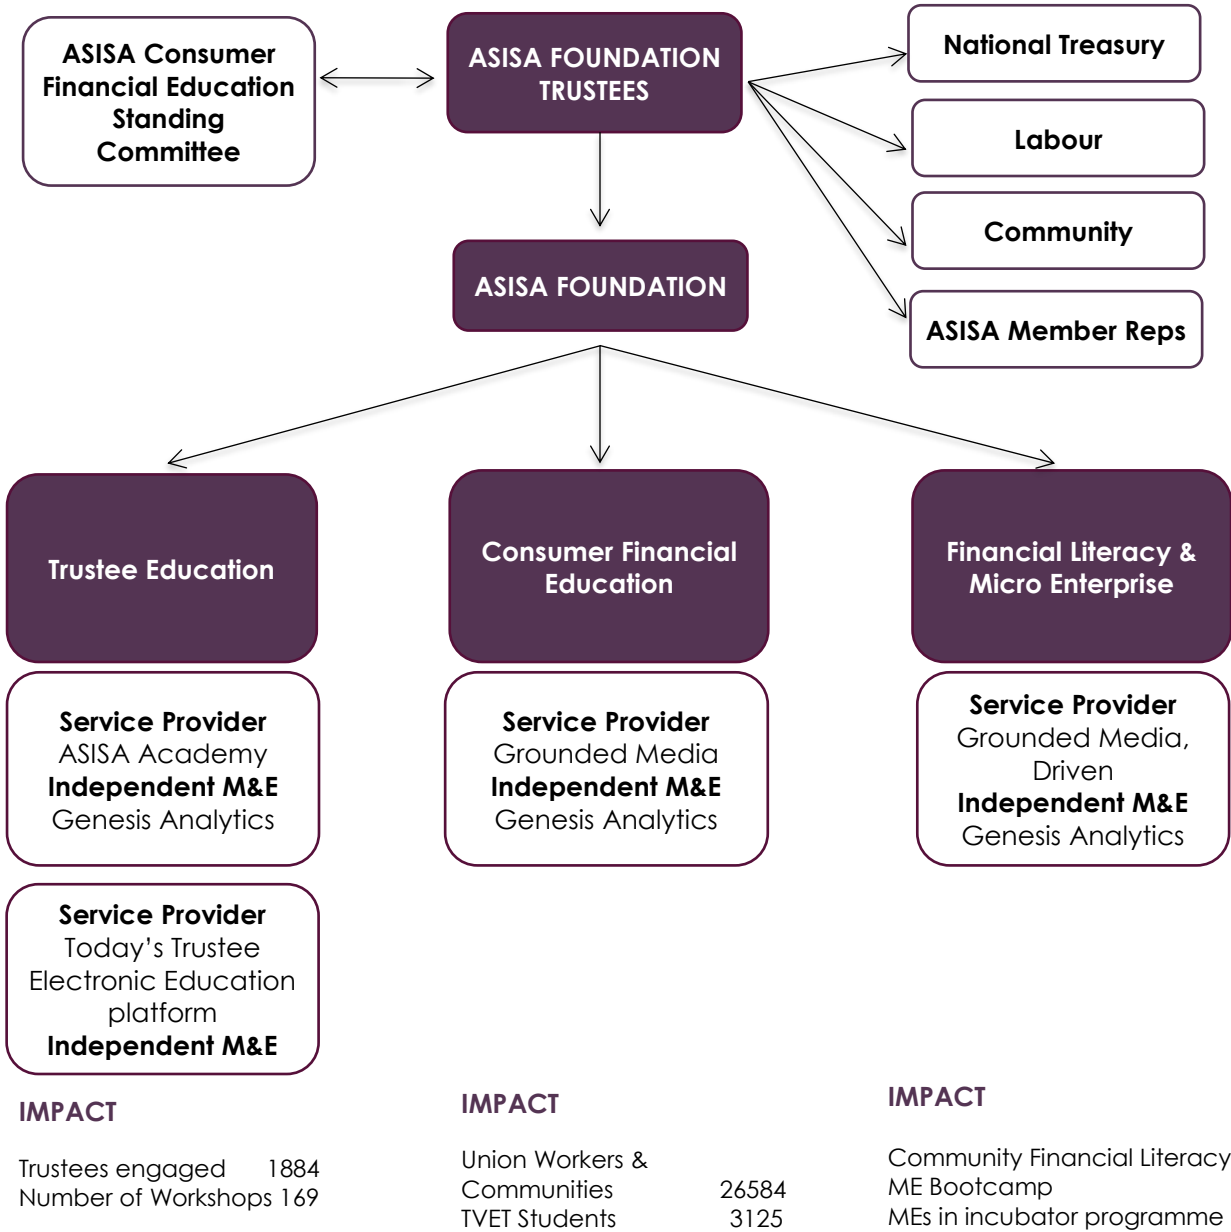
ASISA Consumer Financial Education Standing Committee

ASISA FOUNDATION TRUSTEES

National Treasury

Labour

Community

ASISA Member Reps

ASISA FOUNDATION

Trustee Education

Consumer Financial Education

Financial Literacy & Micro Enterprise

**Service Provider**
ASISA Academy
**Independent M&E**
Genesis Analytics

**Service Provider**
Grounded Media
**Independent M&E**
Genesis Analytics

**Service Provider**
Grounded Media, Driven
**Independent M&E**
Genesis Analytics

**Service Provider**
Today's Trustee Electronic Education platform
**Independent M&E**

IMPACT

Trustees engaged 1884
Number of Workshops 169

IMPACT

Union Workers & Communities 26584
TVET Students 3125

IMPACT

Community Financial Literacy
ME Bootcamp
MEs in incubator programme